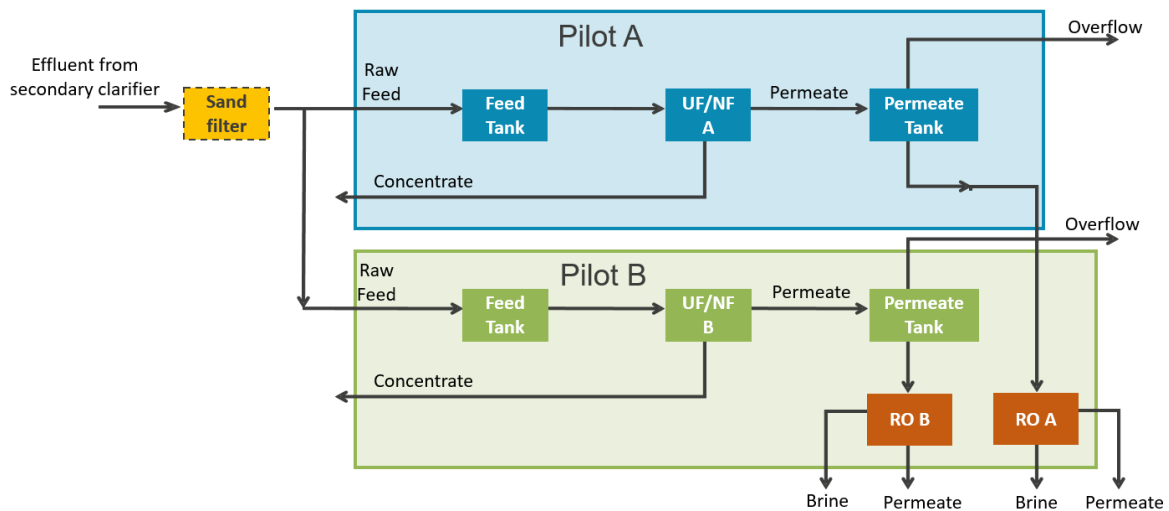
Effluent from secondary clarifier

Sand filter

Pilot A

Raw Feed

Feed Tank

UF/NF A

Permeate

Permeate Tank

Overflow

Concentrate

Pilot B

Raw Feed

Feed Tank

UF/NF B

Permeate

Permeate Tank

Overflow

Concentrate

RO B

RO A

Brine

Permeate

Brine

Permeate